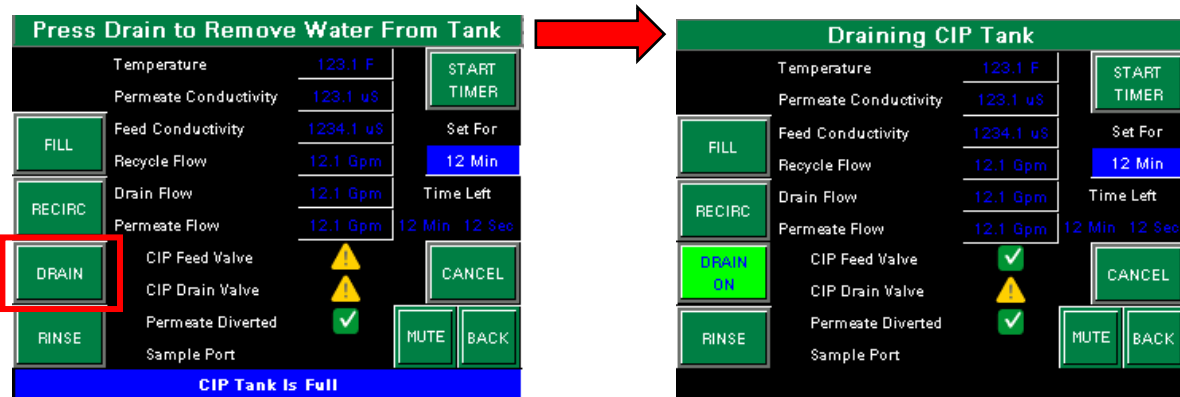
Press Drain to Remove Water From Tank

Temperature 123.1 F
Permeate Conductivity 123.1 uS
Feed Conductivity 1234.1 uS
Recycle Flow 12.1 Gpm
Drain Flow 12.1 Gpm
Permeate Flow 12.1 Gpm

START TIMER
Set For
12 Min
Time Left
12 Min 12 Sec

FILL
RECIRC
DRAIN
RINSE

CIP Feed Valve
CIP Drain Valve
Permeate Diverted
Sample Port

CANCEL
MUTE
BACK

CIP Tank Is Full

Draining CIP Tank

Temperature 123.1 F
Permeate Conductivity 123.1 uS
Feed Conductivity 1234.1 uS
Recycle Flow 12.1 Gpm
Drain Flow 12.1 Gpm
Permeate Flow 12.1 Gpm

START TIMER
Set For
12 Min
Time Left
12 Min 12 Sec

FILL
RECIRC
DRAIN ON
RINSE

CIP Feed Valve
CIP Drain Valve
Permeate Diverted
Sample Port

CANCEL
MUTE
BACK